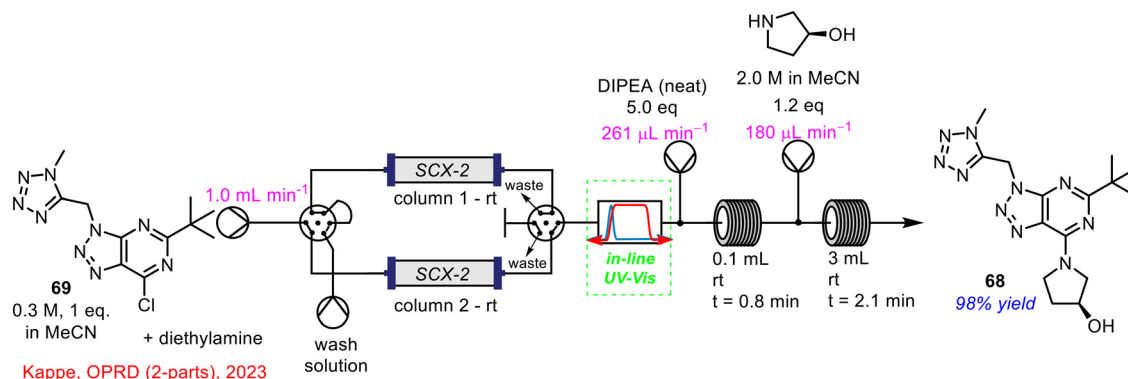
HN

OH

2.0 M in MeCN

1.2 eq

DIPEA (neat)

5.0 eq

261 μL min$^{-1}$

180 μL min$^{-1}$

N N N N

N N N N

1.0 mL min$^{-1}$

SCX-2

column 1 - rt

waste

waste

SCX-2

column 2 - rt

in-line UV-Vis

0.1 mL rt t = 0.8 min

3 mL rt t = 2.1 min

N N N N

N N N N

69

0.3 M, 1 eq. in MeCN

Cl

+ diethylamine

wash solution

68

98% yield

N

OH

Kappe, OPRD (2-parts), 2023